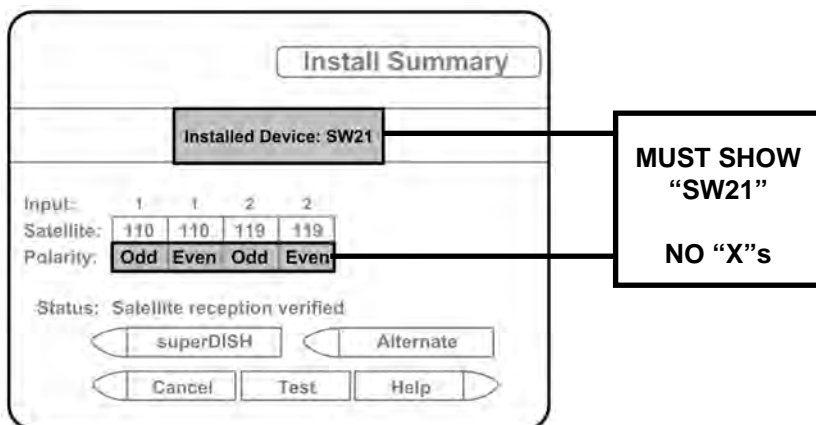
Install Summary

Installed Device: SW21

MUST SHOW "SW21"

NO "X"s

| Input: | 1 | 1 | 2 | 2 |
|---|---|---|---|---|
| Satellite: | 110 | 110 | 119 | 119 |
| Polarity: | Odd | Even | Odd | Even |

Status: Satellite reception verified

superDISH

Alternate

Cancel

Test

Help